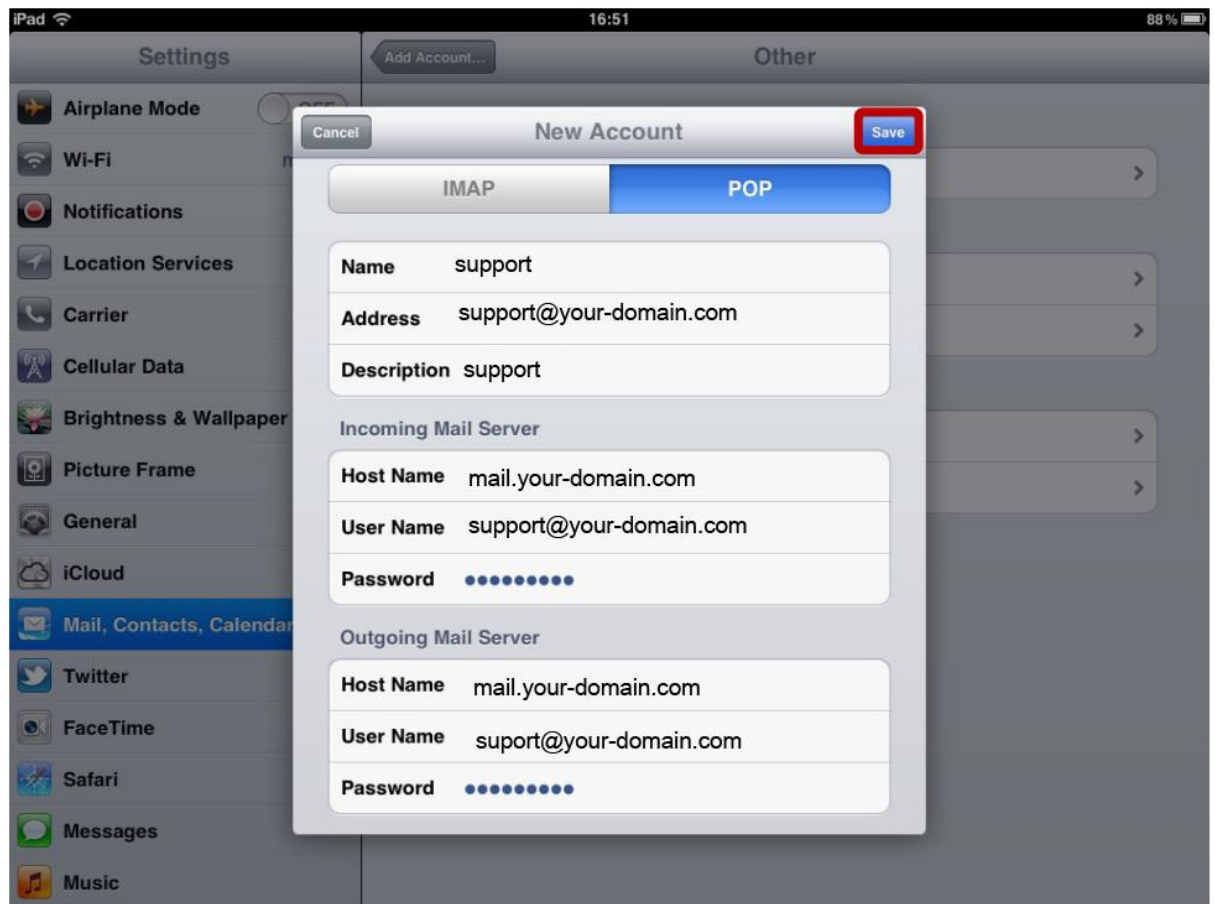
iPad
16:51
88 %

Settings
Airplane Mode
Wi-Fi
Notifications
Location Services
Carrier
Cellular Data
Brightness & Wallpaper
Picture Frame
General
iCloud
Mail, Contacts, Calendar
Twitter
FaceTime
Safari
Messages
Music

Add Account...
Other

Cancel
New Account
Save

IMAP
POP

Name support
Address support@your-domain.com
Description support

Incoming Mail Server
Host Name mail.your-domain.com
User Name support@your-domain.com
Password •••••••••

Outgoing Mail Server
Host Name mail.your-domain.com
User Name suport@your-domain.com
Password •••••••••